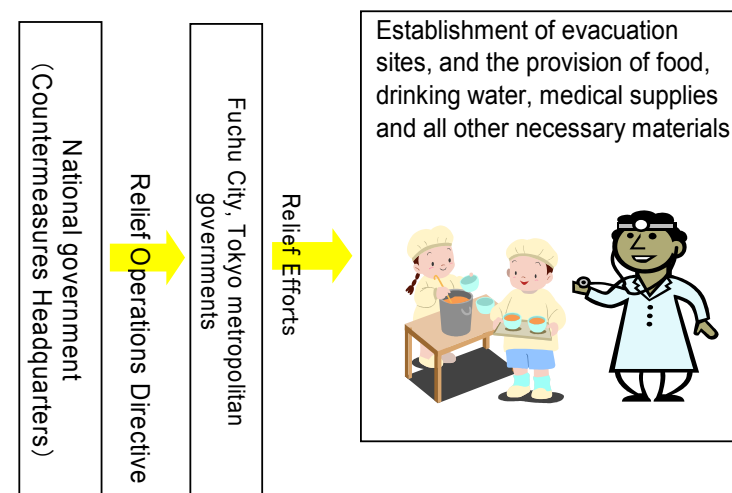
National government
（Countermeasures Headquarters）

Relief Operations Directive

Fuchu City, Tokyo metropolitan governments

Relief Efforts

Establishment of evacuation sites, and the provision of food, drinking water, medical supplies and all other necessary materials